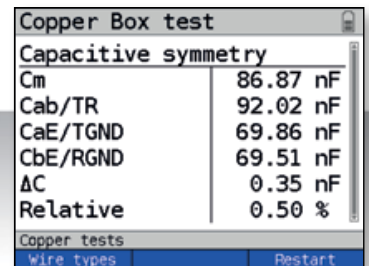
Copper Box test

Capacitive symmetry

| | |
|---|---|
| Cm | 86.87 nF |
| Cab/TR | 92.02 nF |
| CaE/TGND | 69.86 nF |
| CbE/RGND | 69.51 nF |
| ΔC | 0.35 nF |
| Relative | 0.50 % |

Copper tests

Wire types Restart